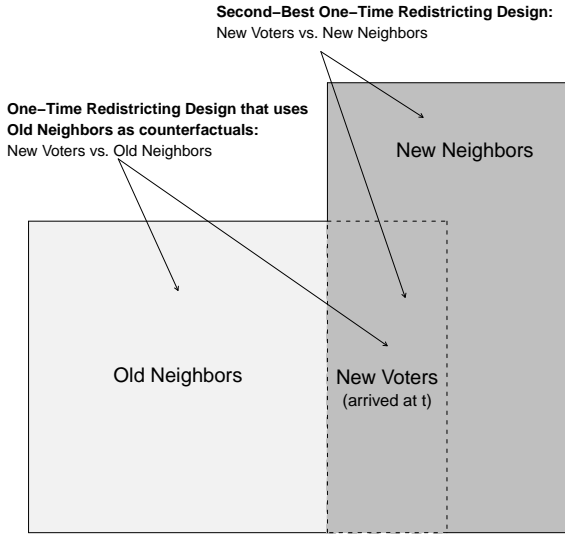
**Second−Best One−Time Redistricting Design:**
New Voters vs. New Neighbors

**One−Time Redistricting Design that uses Old Neighbors as counterfactuals:**
New Voters vs. Old Neighbors

New Neighbors

Old Neighbors

New Voters
(arrived at t)